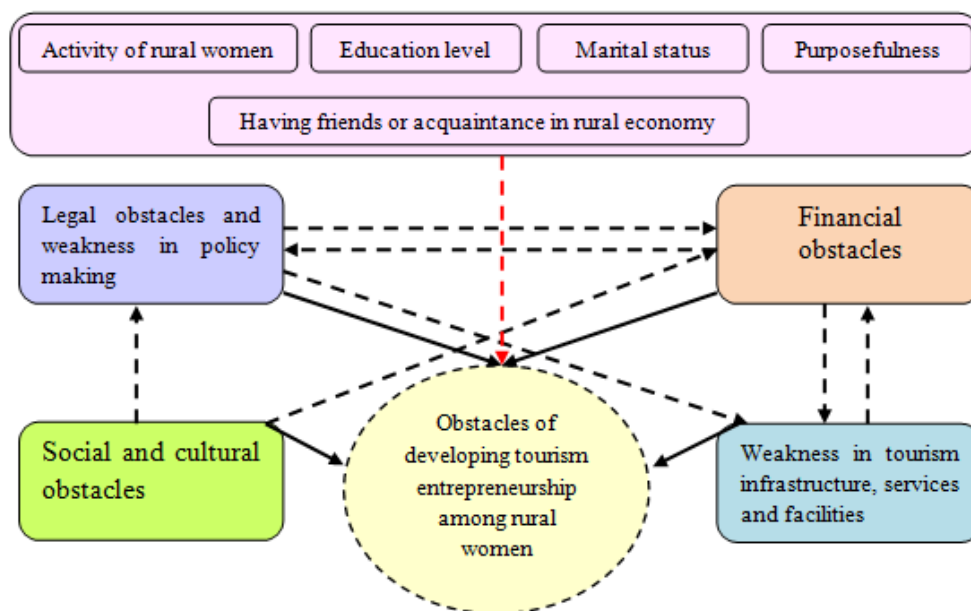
Activity of rural women

Education level

Marital status

Purposefulness

Having friends or acquaintance in rural economy

Legal obstacles and weakness in policy making

Financial obstacles

Social and cultural obstacles

Obstacles of developing tourism entrepreneurship among rural women

Weakness in tourism infrastructure, services and facilities